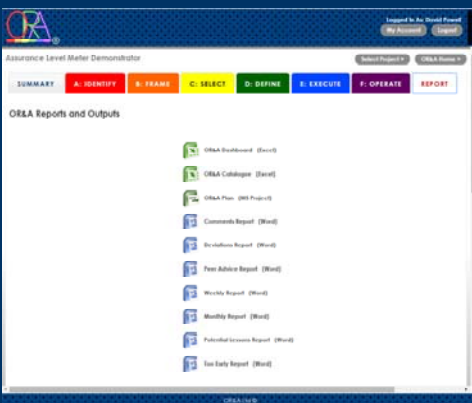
OR&A

Logged in As: David Powell

My Account

Logout

Assurance Level Meter Demonstrator

Select Project

OR&A Home

SUMMARY

A: IDENTIFY

B: FRAME

C: SELECT

D: DEFINE

E: EXECUTE

F: OPERATE

REPORT

OR&A Reports and Outputs

OR&A Dashboard (Excel)

OR&A Catalogue (Excel)

OR&A Plan (MS Project)

Comments Report (Word)

Deviations Report (Word)

Peer Advice Report (Word)

Weekly Report (Word)

Monthly Report (Word)

Potential Lessons Report (Word)

Too Early Report (Word)

OR&A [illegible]